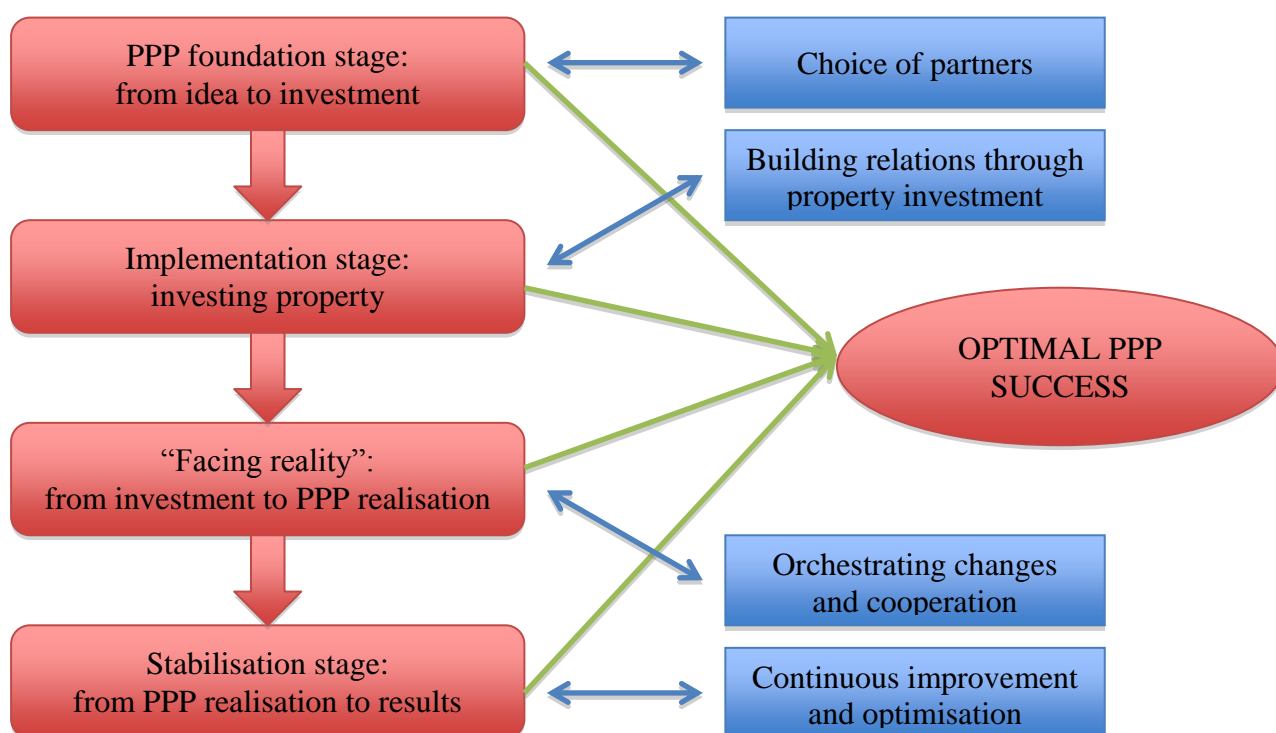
PPP foundation stage: from idea to investment

Choice of partners

Building relations through property investment

Implementation stage: investing property

OPTIMAL PPP SUCCESS

“Facing reality”: from investment to PPP realisation

Orchestrating changes and cooperation

Stabilisation stage: from PPP realisation to results

Continuous improvement and optimisation